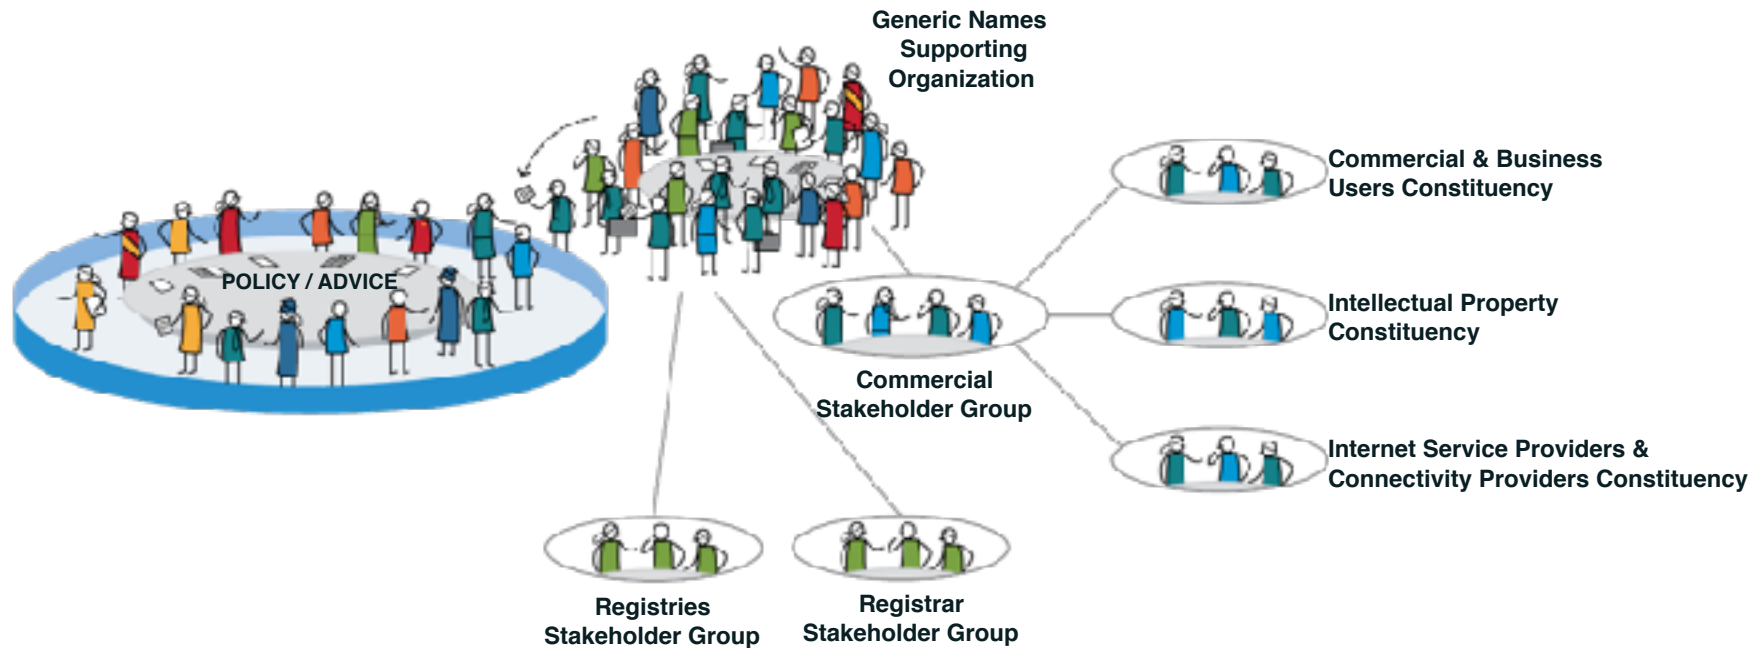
Generic Names Supporting Organization

POLICY / ADVICE

Commercial & Business Users Constituency

Intellectual Property Constituency

Commercial Stakeholder Group

Internet Service Providers & Connectivity Providers Constituency

Registries Stakeholder Group

Registrar Stakeholder Group